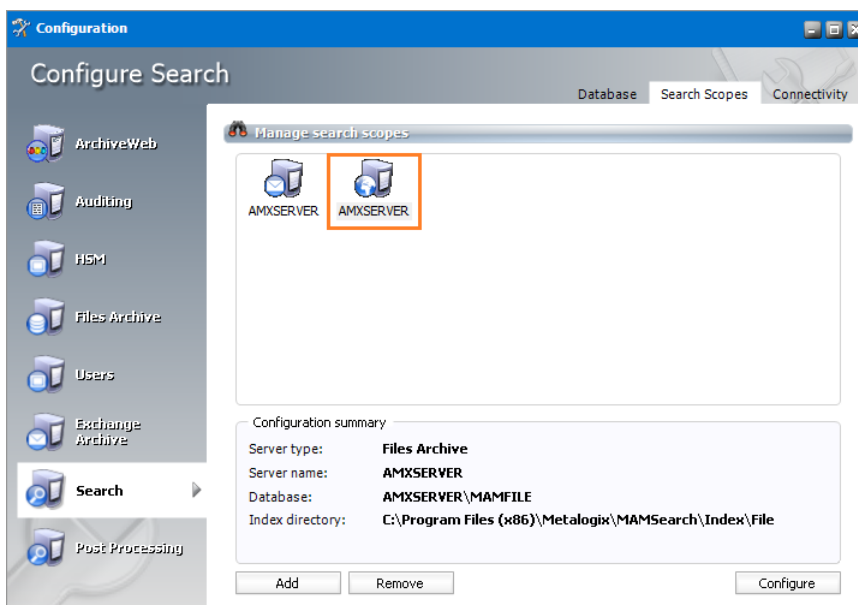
Configuration

Configure Search

Database | Search Scopes | Connectivity

ArchiveWeb

Auditing

HSM

Files Archive

Users

Exchange Archive

Search

Post Processing

Manage search scopes

AMXSERVER AMXSERVER

Configuration summary

| | |
|---|---|
| Server type: | Files Archive |
| Server name: | AMXSERVER |
| Database: | AMXSERVER\MAMFILE |
| Index directory: | C:\Program Files (x86)\Metalogix\MAMSearch\Index\File |

Add | Remove | Configure